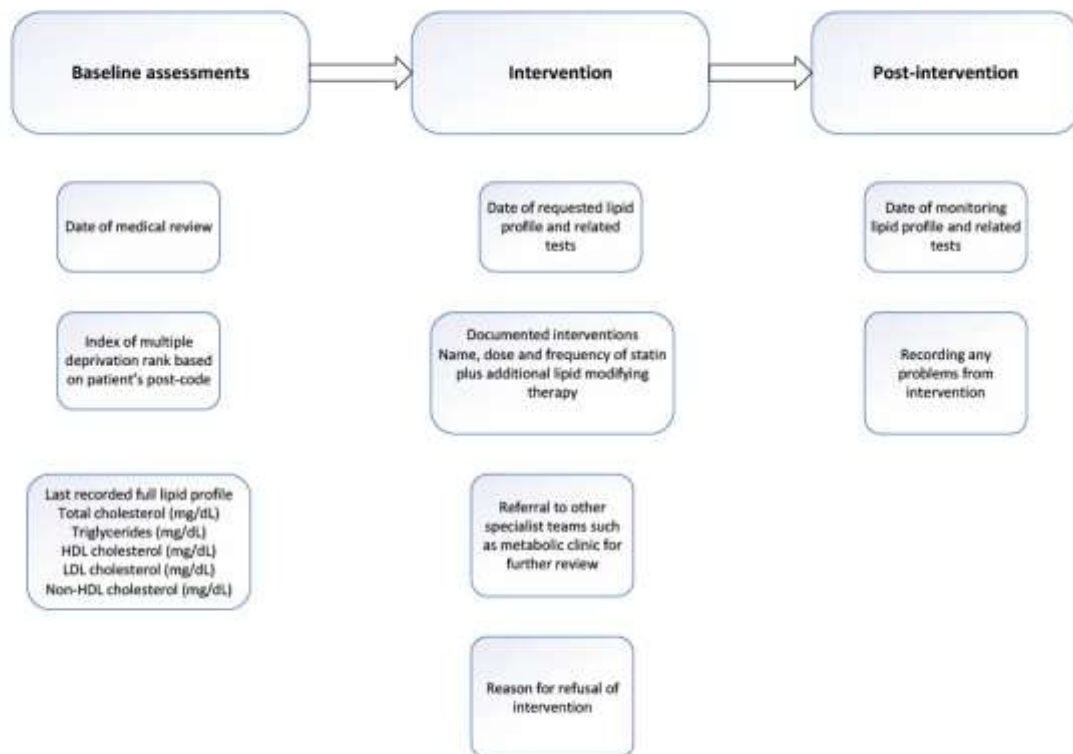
Baseline assessments

Intervention

Post-intervention

Date of medical review

Index of multiple deprivation rank based on patient's post-code

Last recorded full lipid profile
Total cholesterol (mg/dL)
Triglycerides (mg/dL)
HDL cholesterol (mg/dL)
LDL cholesterol (mg/dL)
Non-HDL cholesterol (mg/dL)

Date of requested lipid profile and related tests

Documented interventions
Name, dose and frequency of statin plus additional lipid modifying therapy

Referral to other specialist teams such as metabolic clinic for further review

Reason for refusal of intervention

Date of monitoring lipid profile and related tests

Recording any problems from intervention